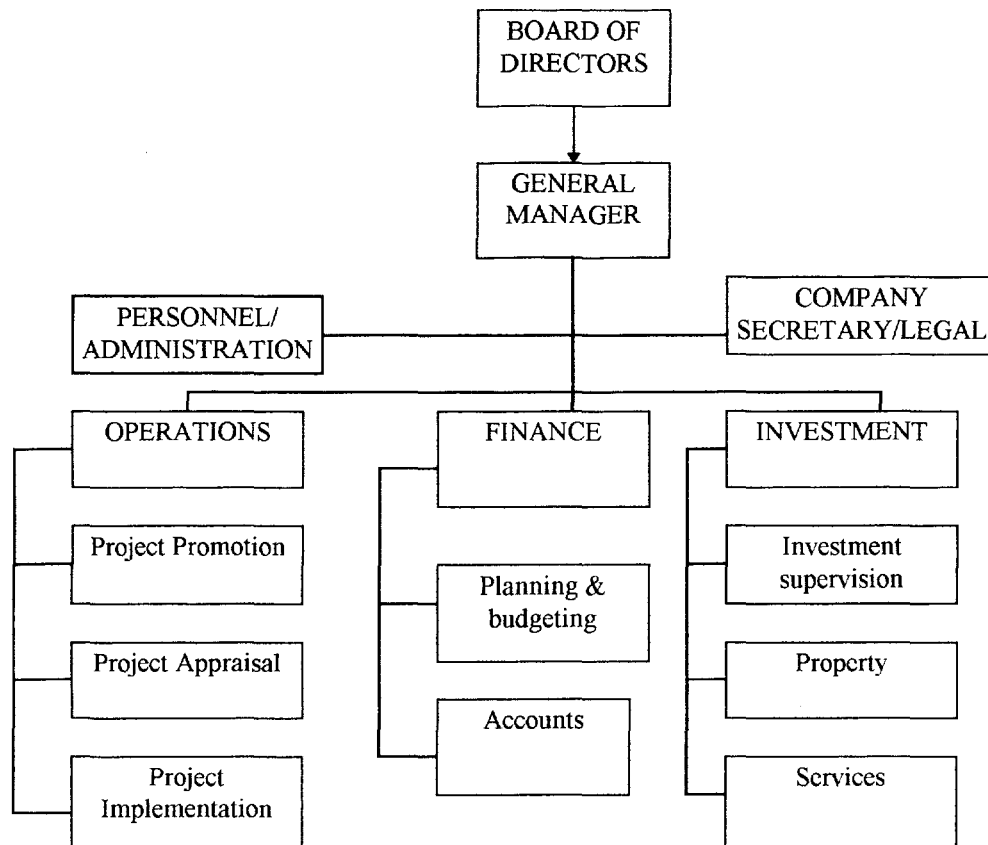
BOARD OF DIRECTORS

GENERAL MANAGER

PERSONNEL/ ADMINISTRATION

COMPANY SECRETARY/LEGAL

OPERATIONS

Project Promotion

Project Appraisal

Project Implementation

FINANCE

Planning & budgeting

Accounts

INVESTMENT

Investment supervision

Property

Services